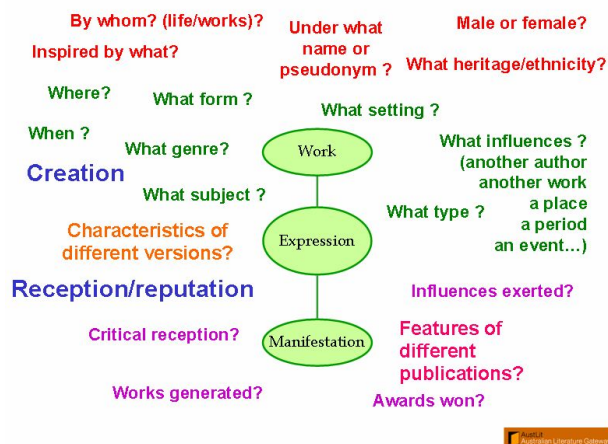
By whom? (life/works)?

Under what name or pseudonym ?

Male or female?

Inspired by what?

What heritage/ethnicity?

Where?

What form ?

What setting ?

When ?

What genre?

Work

What influences ? (another author another work a place a period an event…)

Creation

What subject ?

Characteristics of different versions?

What type ?

Expression

Reception/reputation

Influences exerted?

Critical reception?

Manifestation

Features of different publications?

Works generated?

Awards won?

AustLit Australian Literature Gateway